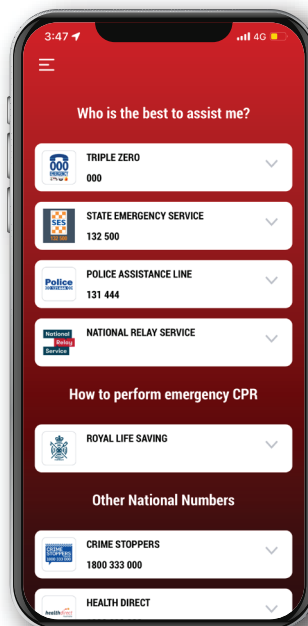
3:47 4G

Who is the best to assist me?

000 EMERGENCY
TRIPLE ZERO
000

SES 132 500
STATE EMERGENCY SERVICE
132 500

Police 131 444
POLICE ASSISTANCE LINE
131 444

National Relay Service
NATIONAL RELAY SERVICE

How to perform emergency CPR

ROYAL LIFE SAVING

Other National Numbers

CRIME STOPPERS 1800 333 000
CRIME STOPPERS
1800 333 000

healthdirect
HEALTH DIRECT